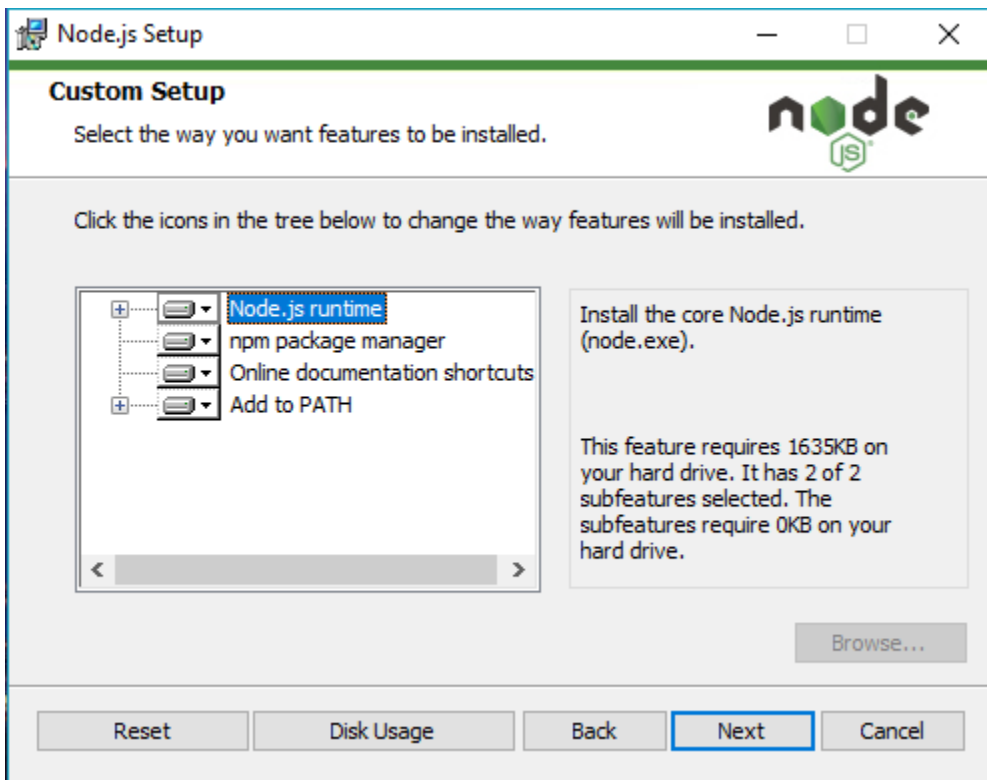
Node.js Setup

Custom Setup

Select the way you want features to be installed.

node JS

Click the icons in the tree below to change the way features will be installed.

Node.js runtime
npm package manager
Online documentation shortcuts
Add to PATH

Install the core Node.js runtime (node.exe).

This feature requires 1635KB on your hard drive. It has 2 of 2 subfeatures selected. The subfeatures require 0KB on your hard drive.

Browse...

Reset
Disk Usage
Back
Next
Cancel